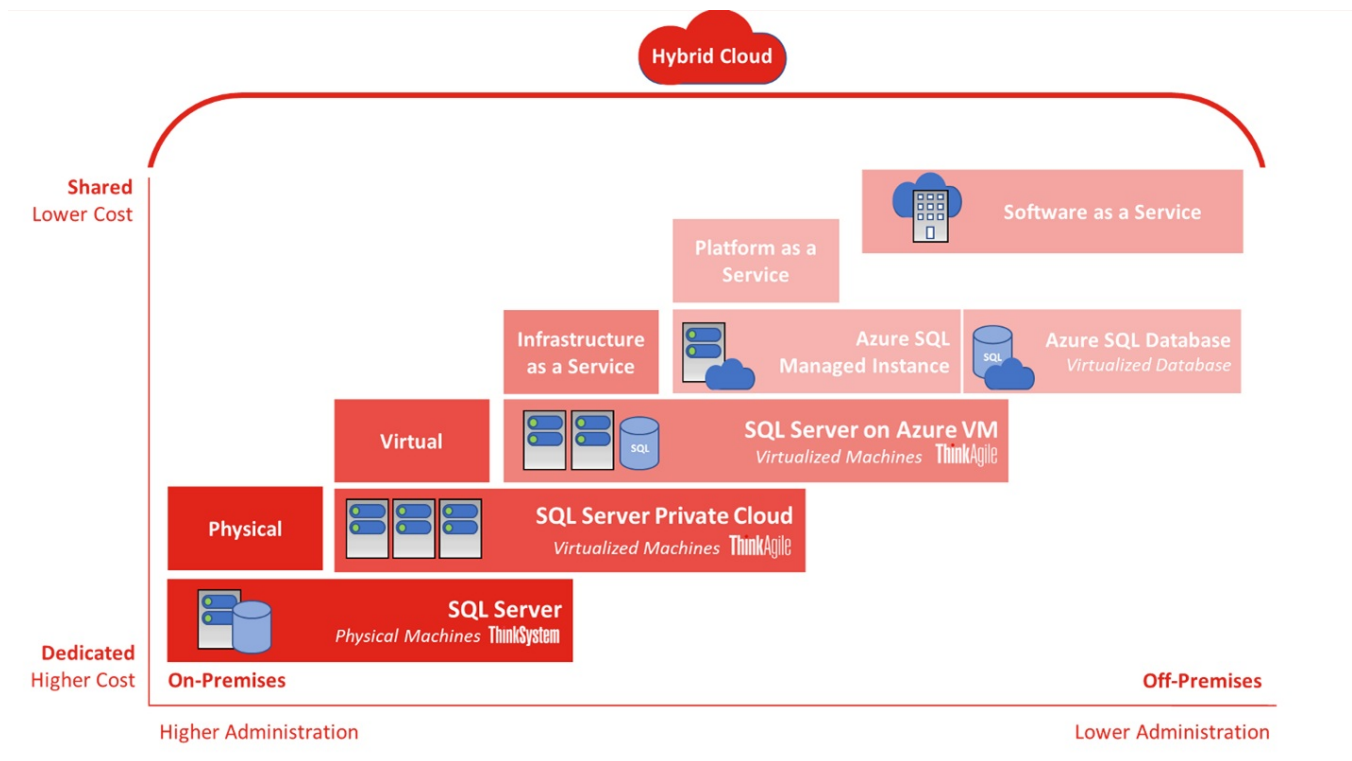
Hybrid Cloud

Shared
Lower Cost

Software as a Service

Platform as a Service

Infrastructure as a Service

Azure SQL Managed Instance

SQL

Azure SQL Database
Virtualized Database

Virtual

SQL

SQL Server on Azure VM
Virtualized Machines ThinkAgile

Physical

SQL Server Private Cloud
Virtualized Machines ThinkAgile

SQL Server
Physical Machines ThinkSystem

Dedicated
Higher Cost

On-Premises

Off-Premises

Higher Administration

Lower Administration